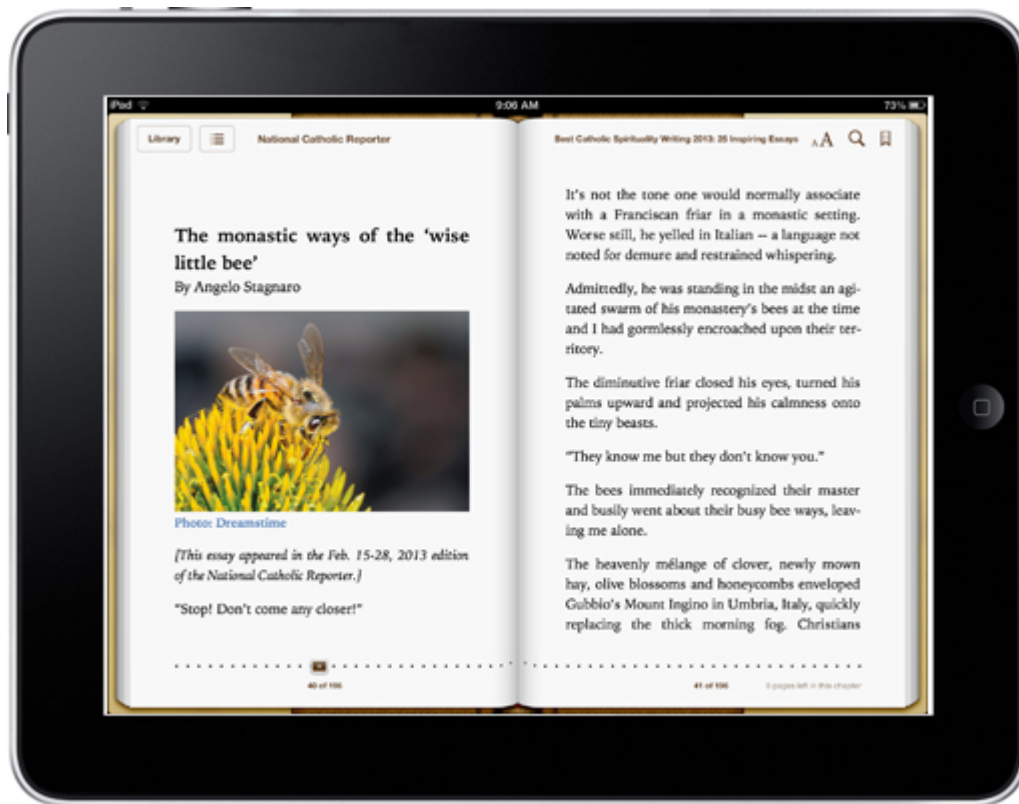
iPad
9:06 AM
73%

Library
National Catholic Reporter
Best Catholic Spirituality Writing 2013: 26 Inspiring Essays
AA

The monastic ways of the 'wise little bee'
By Angelo Stagnaro

Photo: Dreamstime

[This essay appeared in the Feb. 15-28, 2013 edition of the National Catholic Reporter.]

"Stop! Don't come any closer!"

40 of 106

It's not the tone one would normally associate with a Franciscan friar in a monastic setting. Worse still, he yelled in Italian -- a language not noted for demure and restrained whispering.

Admittedly, he was standing in the midst an agitated swarm of his monastery's bees at the time and I had gormlessly encroached upon their territory.

The diminutive friar closed his eyes, turned his palms upward and projected his calmness onto the tiny beasts.

"They know me but they don't know you."

The bees immediately recognized their master and busily went about their busy bee ways, leaving me alone.

The heavenly mélange of clover, newly mown hay, olive blossoms and honeycombs enveloped Gubbio's Mount Ingino in Umbria, Italy, quickly replacing the thick morning fog. Christians

41 of 106
5 pages left in this chapter